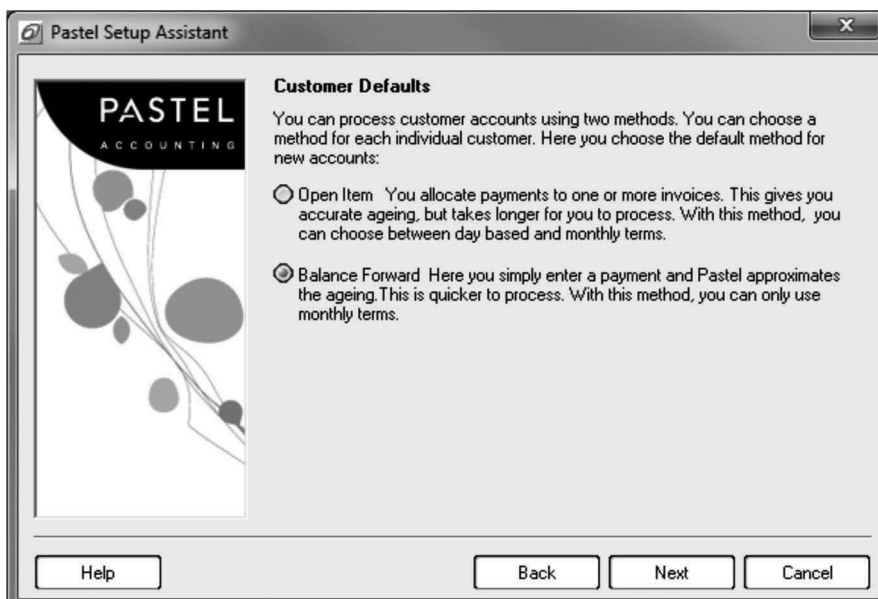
Pastel Setup Assistant

PASTEL
ACCOUNTING

Customer Defaults

You can process customer accounts using two methods. You can choose a method for each individual customer. Here you choose the default method for new accounts:

Open Item You allocate payments to one or more invoices. This gives you accurate ageing, but takes longer for you to process. With this method, you can choose between day based and monthly terms.

Balance Forward Here you simply enter a payment and Pastel approximates the ageing.This is quicker to process. With this method, you can only use monthly terms.

Help

Back

Next

Cancel